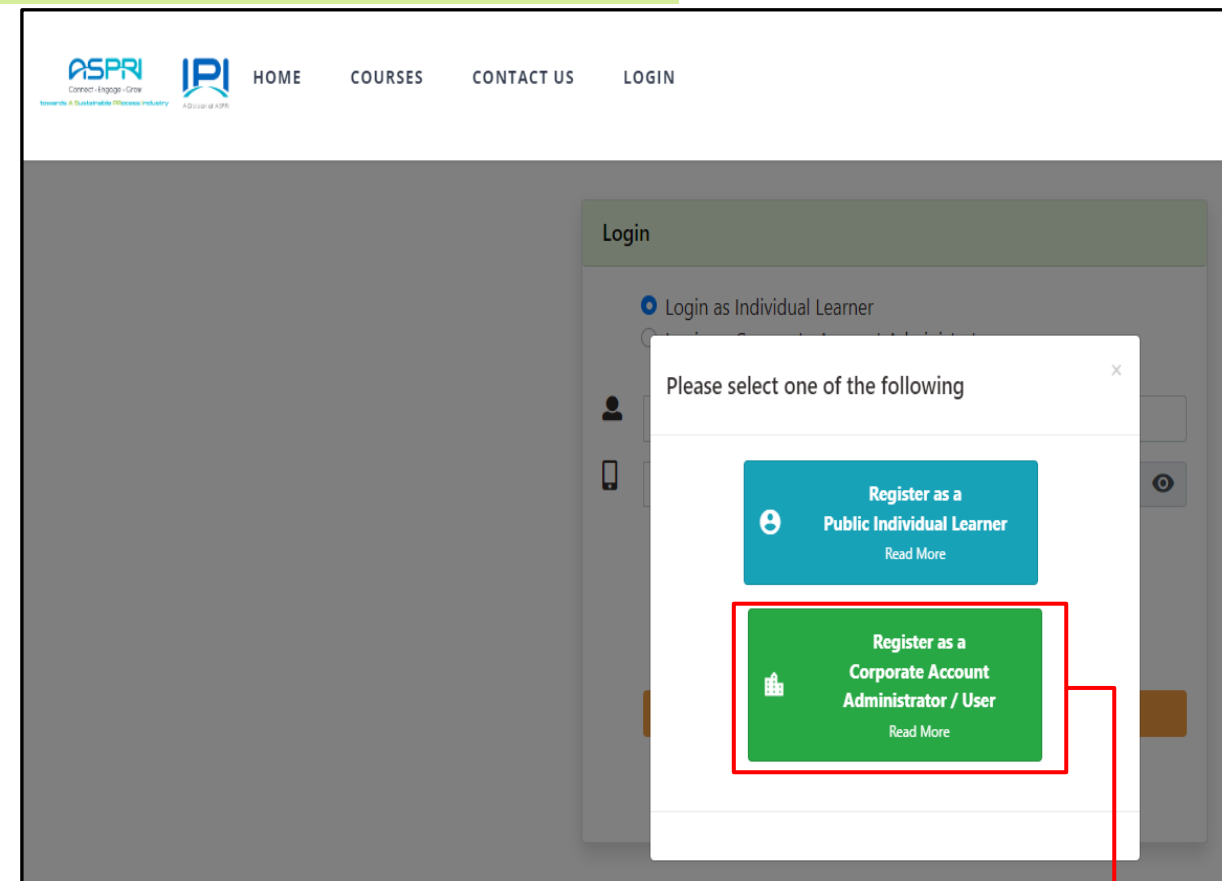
ASPRI
Connect - Engage - Grow
towards A Sustainable PRocess Industry

IPI
A Division of ASPRI

HOME COURSES CONTACT US LOGIN

Login

Login as Individual Learner

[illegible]

Please select one of the following

×

Register as a
Public Individual Learner
Read More

Register as a
Corporate Account
Administrator / User
Read More